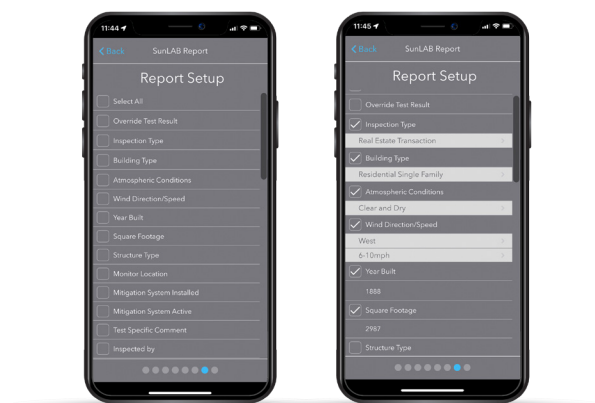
11:44

Back SunLAB Report

Report Setup

Select All

Override Test Result

Inspection Type

Building Type

Atmospheric Conditions

Wind Direction/Speed

Year Built

Square Footage

Structure Type

Monitor Location

Mitigation System Installed

Mitigation System Active

Test Specific Comment

Inspected by

11:45

Back SunLAB Report

Report Setup

Override Test Result

Inspection Type

Real Estate Transaction

Building Type

Residential Single Family

Atmospheric Conditions

Clear and Dry

Wind Direction/Speed

West

6-10mph

Year Built

1888

Square Footage

2987

Structure Type